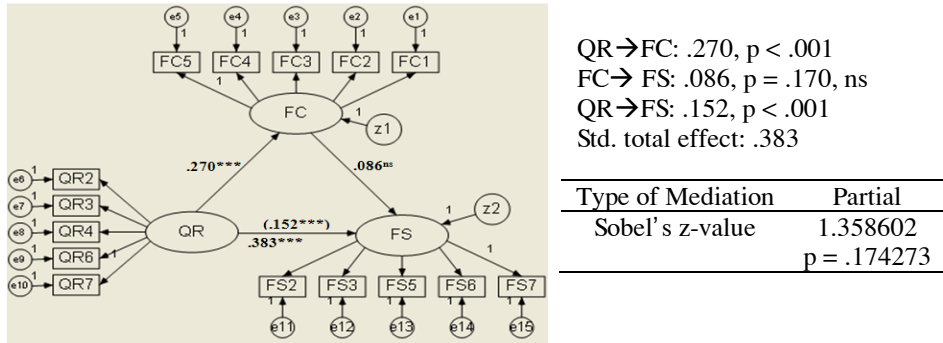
e5 e4 e3 e2 e1
1 1 1 1 1
FC5 FC4 FC3 FC2 FC1
1
1
FC
z1
.270***
.086ns
e6 1 QR2
e7 1 QR3
e8 1 QR4
e9 1 QR6
e10 1 QR7
1
QR
(.152***)
.383***
FS
1
z2
1
FS2 FS3 FS5 FS6 FS7
1 1 1 1 1
e11 e12 e13 e14 e15

QR→FC: .270, p < .001
FC→ FS: .086, p = .170, ns
QR→FS: .152, p < .001
Std. total effect: .383

| Type of Mediation | Partial |
|---|---|
| Sobel's z-value | 1.358602 |
| | p = .174273 |